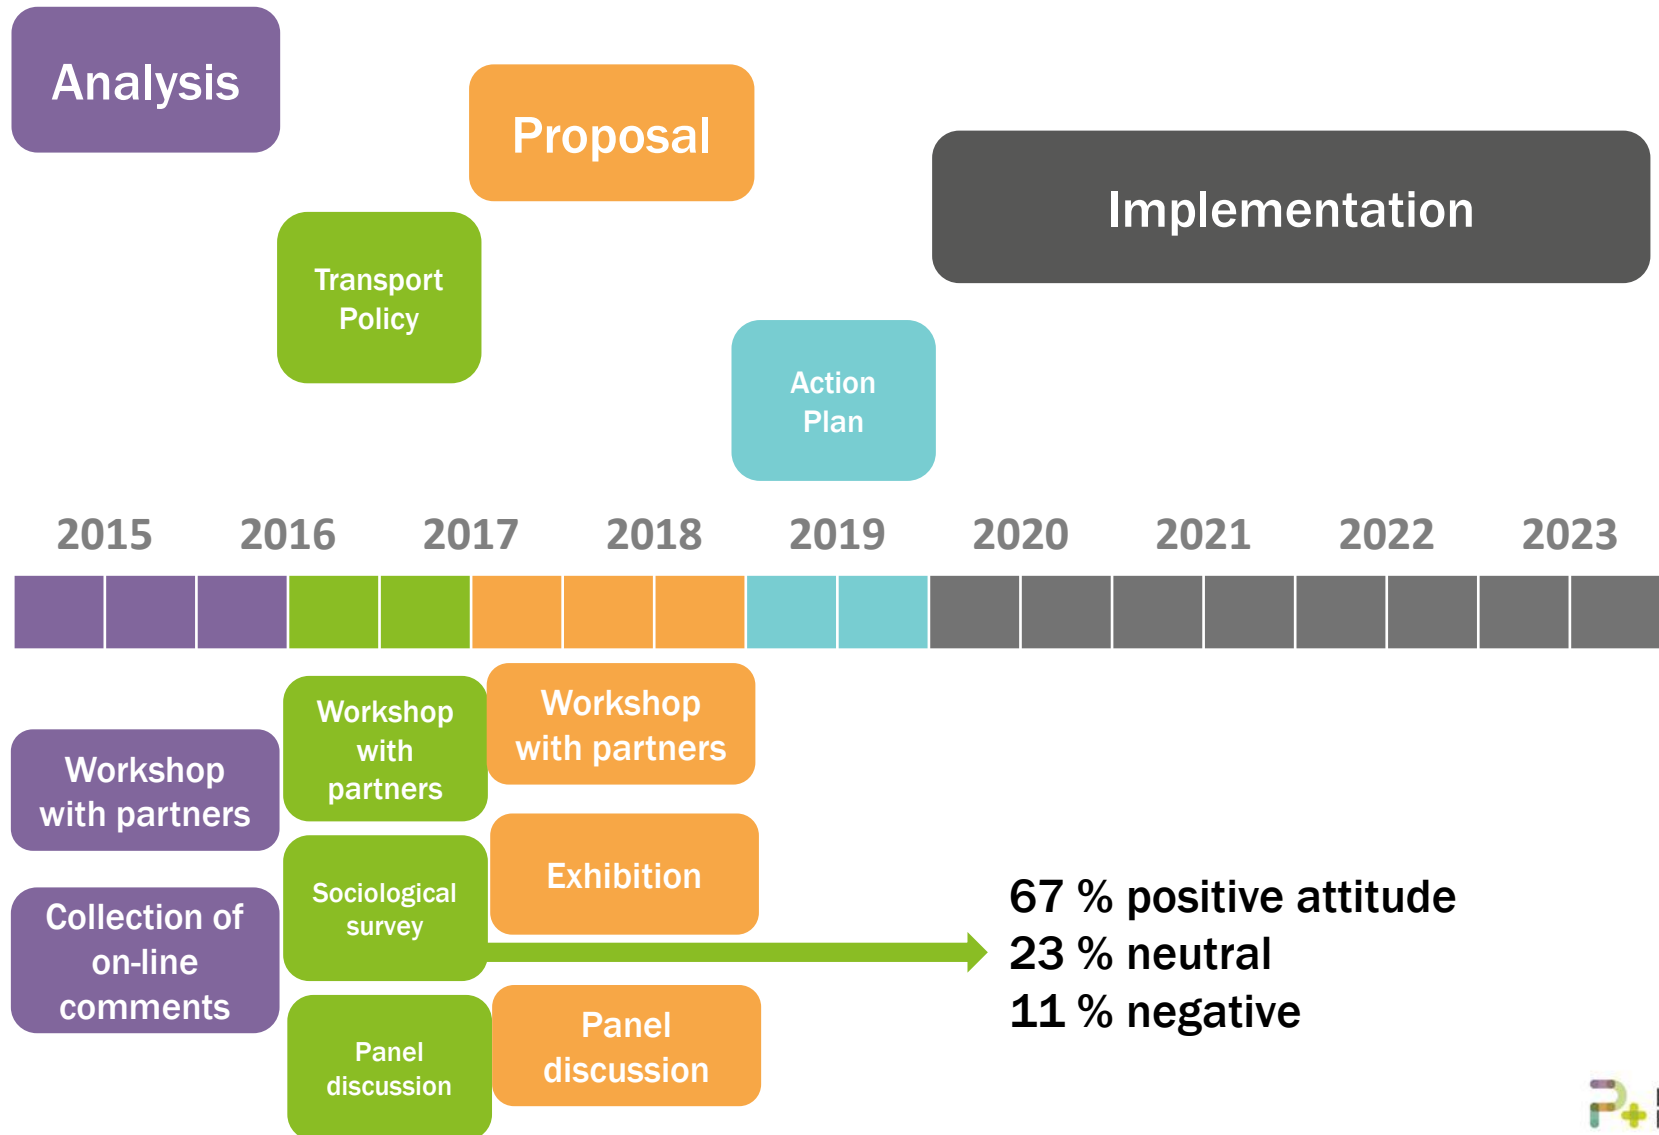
Analysis

Proposal

Implementation

Transport Policy

Action Plan

2015 2016 2017 2018 2019 2020 2021 2022 2023

Workshop with partners

Workshop with partners

Workshop with partners

Collection of on-line comments

Sociological survey

Exhibition

Panel discussion

Panel discussion

67 % positive attitude
23 % neutral
11 % negative